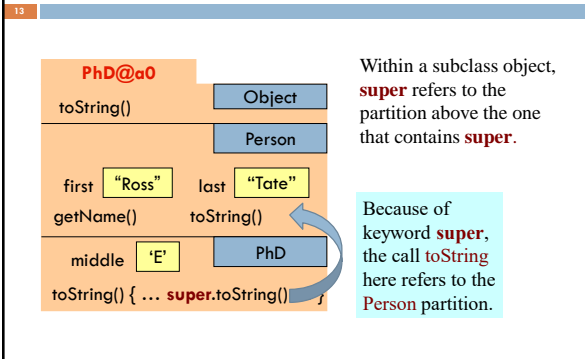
13

PhD@a0

toString()

Object

Person

first "Ross"

last "Tate"

getName()

toString()

middle 'E'

PhD

toString() { … super.toString() }

Within a subclass object, **super** refers to the partition above the one that contains **super**.

Because of keyword **super**, the call toString here refers to the Person partition.